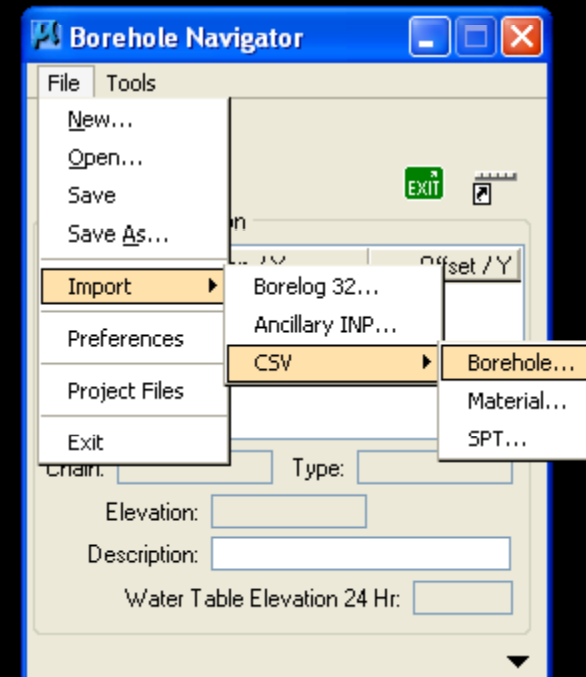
Borehole Navigator

File Tools

New...
Open...
Save
Save As...
Import
Preferences
Project Files
Exit

EXIT

Borelog 32...
Ancillary INP...
CSV

Borehole...
Material...
SPT...

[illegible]set / Y

Chain:
Type:
Elevation:
Description:
Water Table Elevation 24 Hr: